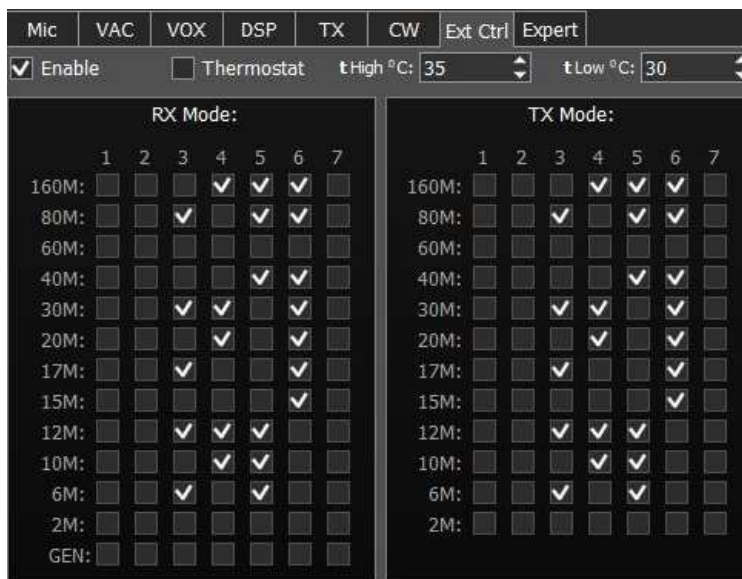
Mic | VAC | VOX | DSP | TX | CW | Ext Ctrl | Expert

Enable Thermostat tHigh °C: 35 tLow °C: 30

RX Mode:

| | 1 | 2 | 3 | 4 | 5 | 6 | 7 |
|---|---|---|---|---|---|---|---|
| 160M: | | | | ✓ | ✓ | ✓ | |
| 80M: | | | ✓ | | ✓ | ✓ | |
| 60M: | | | | | | | |
| 40M: | | | | | ✓ | ✓ | |
| 30M: | | | ✓ | ✓ | | ✓ | |
| 20M: | | | | ✓ | | ✓ | |
| 17M: | | | ✓ | | | ✓ | |
| 15M: | | | | | | ✓ | |
| 12M: | | | ✓ | ✓ | ✓ | | |
| 10M: | | | | ✓ | ✓ | | |
| 6M: | | | ✓ | | ✓ | | |
| 2M: | | | | | | | |
| GEN: | | | | | | | |

TX Mode:

| | 1 | 2 | 3 | 4 | 5 | 6 | 7 |
|---|---|---|---|---|---|---|---|
| 160M: | | | | ✓ | ✓ | ✓ | |
| 80M: | | | ✓ | | ✓ | ✓ | |
| 60M: | | | | | | | |
| 40M: | | | | | ✓ | ✓ | |
| 30M: | | | ✓ | ✓ | | ✓ | |
| 20M: | | | | ✓ | | ✓ | |
| 17M: | | | ✓ | | | ✓ | |
| 15M: | | | | | | ✓ | |
| 12M: | | | ✓ | ✓ | ✓ | | |
| 10M: | | | | ✓ | ✓ | | |
| 6M: | | | ✓ | | ✓ | | |
| 2M: | | | | | | | |